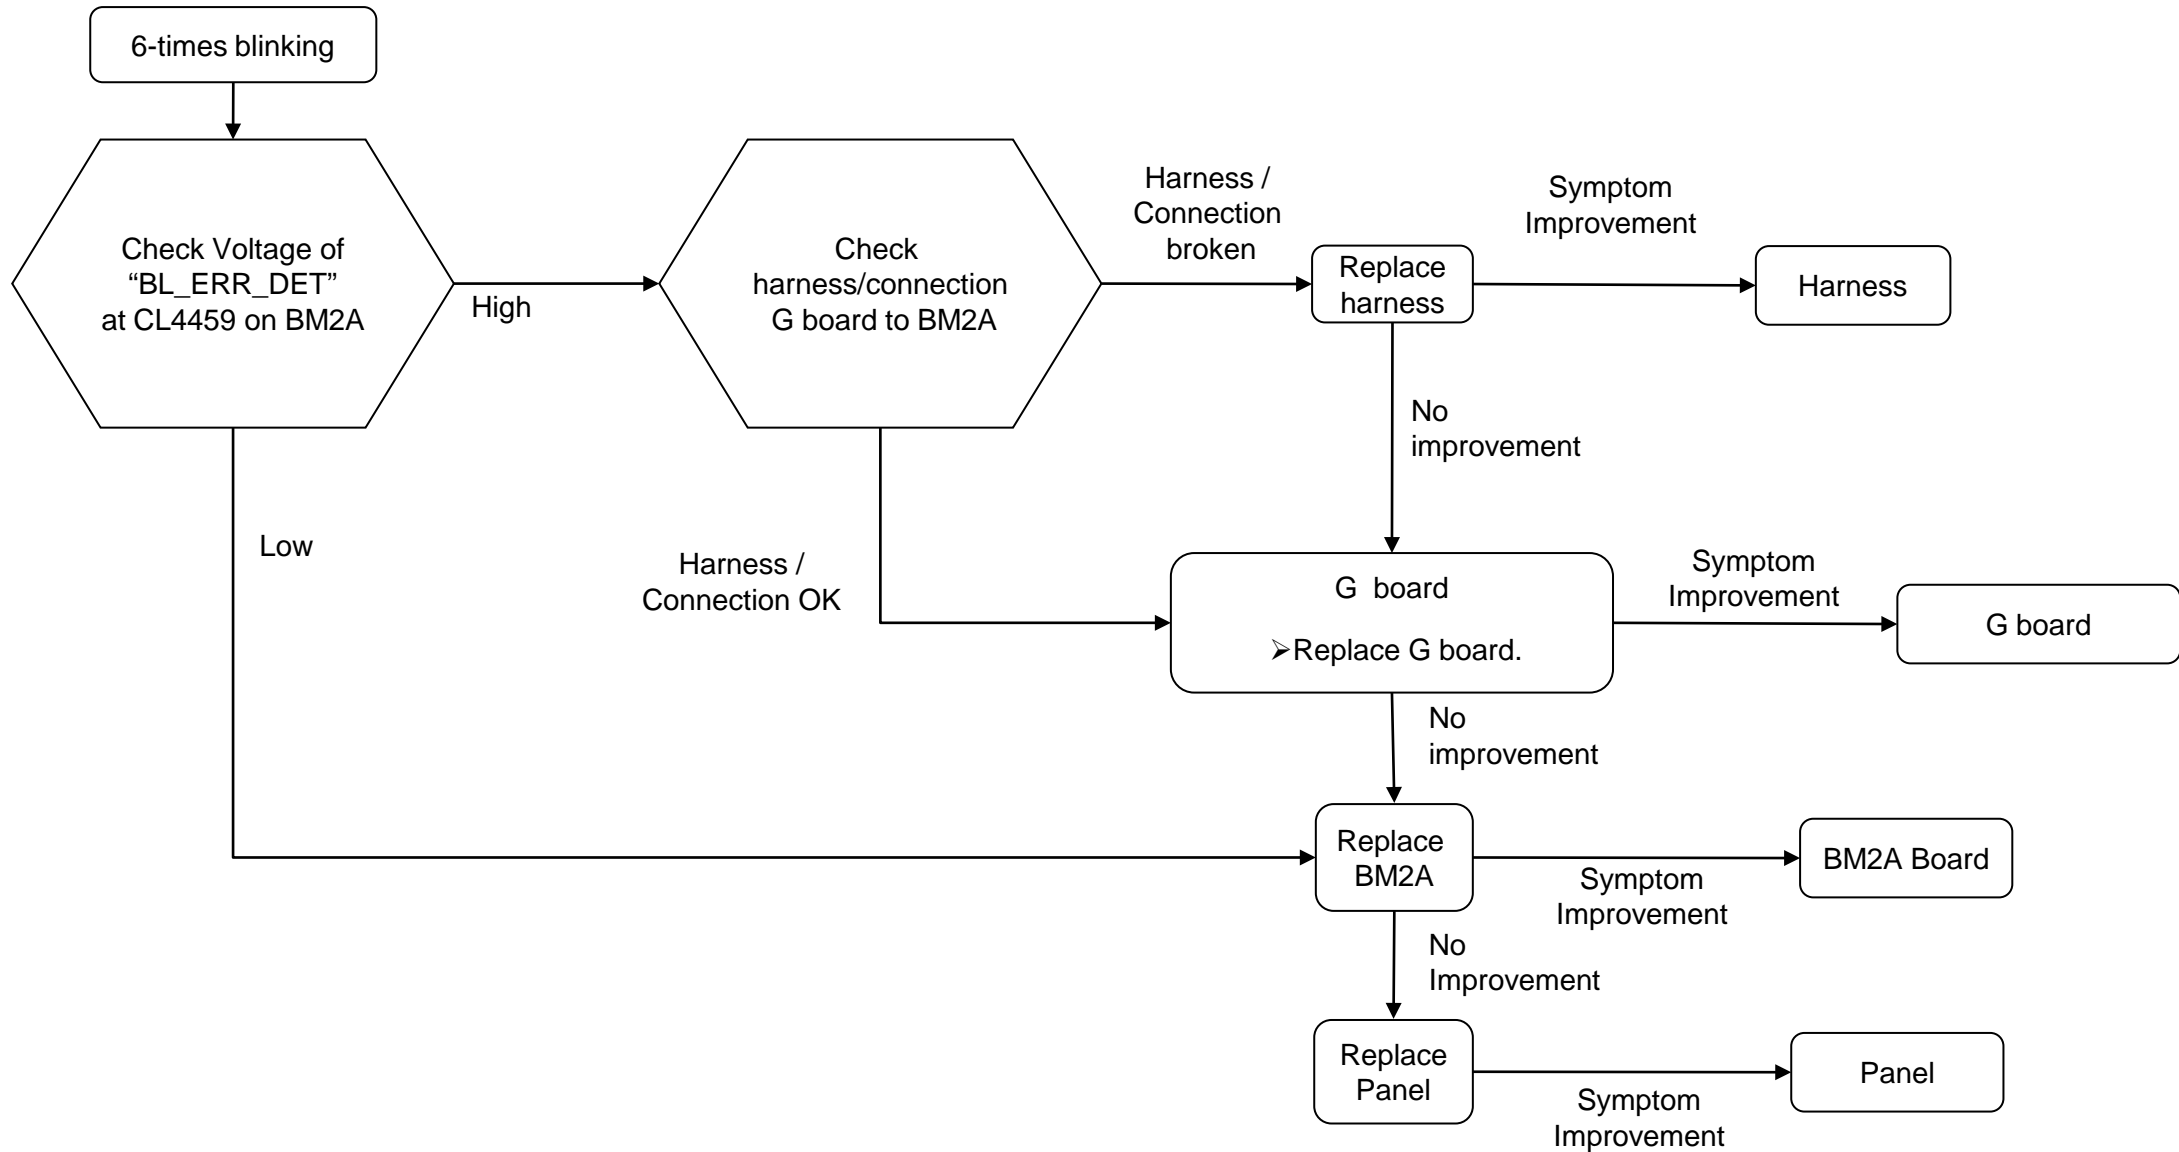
6-times blinking

Check Voltage of “BL_ERR_DET” at CL4459 on BM2A

High

Check harness/connection G board to BM2A

Harness / Connection broken

Replace harness

Symptom Improvement

Harness

No improvement

Low

Harness / Connection OK

G board

➢Replace G board.

Symptom Improvement

G board

No improvement

Replace BM2A

Symptom Improvement

BM2A Board

No Improvement

Replace Panel

Symptom Improvement

Panel